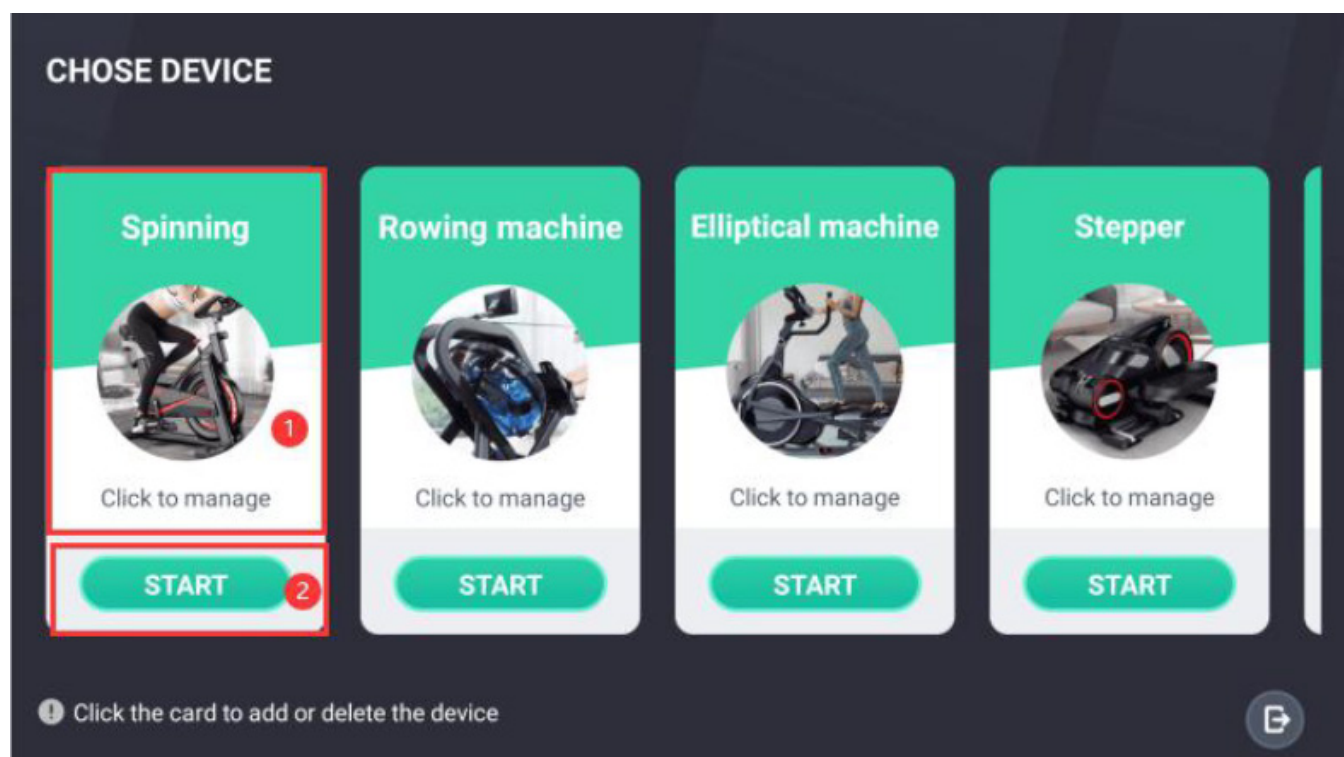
CHOSE DEVICE

Spinning

1

Click to manage

START

2

Rowing machine

Click to manage

START

Elliptical machine

Click to manage

START

Stepper

Click to manage

START

Click the card to add or delete the device